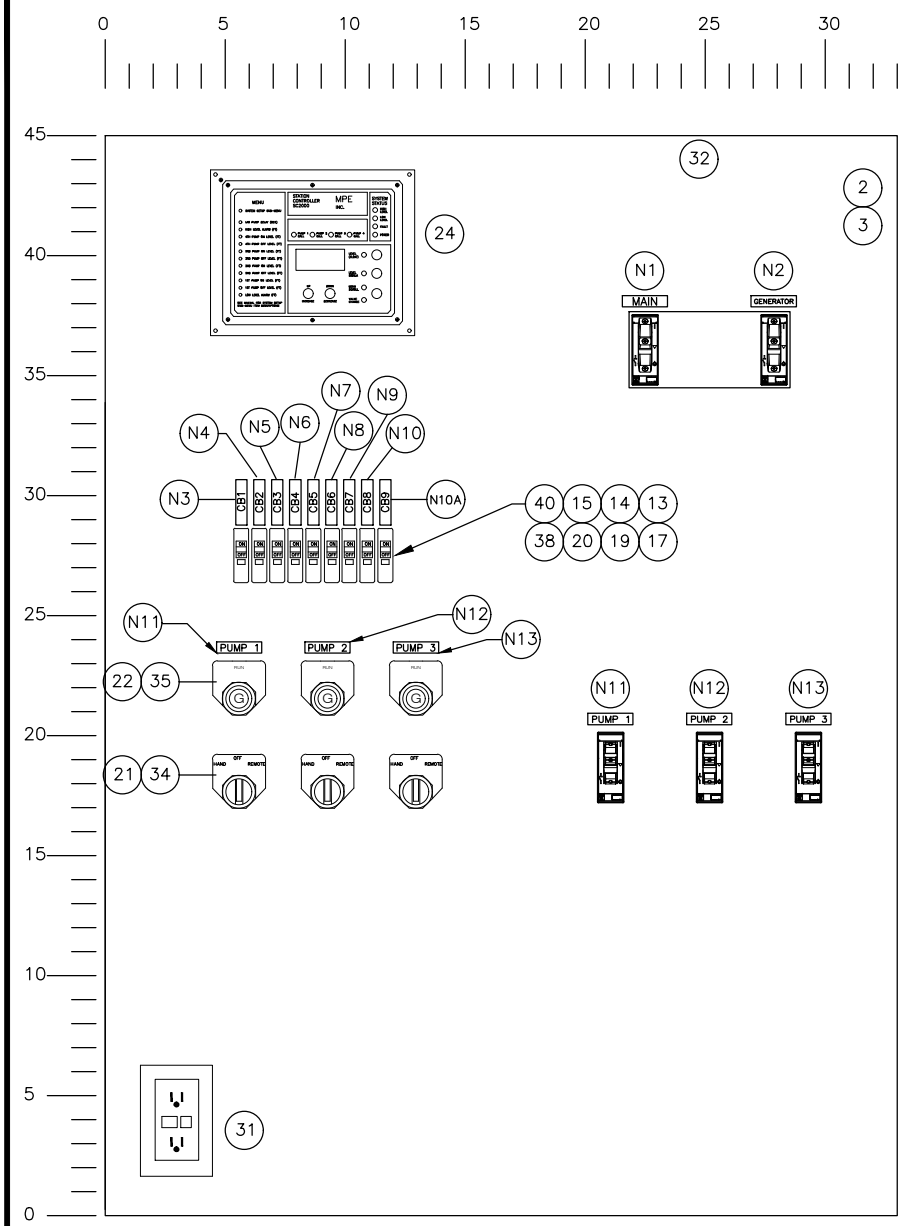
0 5 10 15 20 25 30

45
40
35
30
25
20
15
10
5
0

32
2
3
24

MENU
STATION CONTROLLER SC2000
MPE INC.
SYSTEM STATUS

N1
N2
MAIN
GENERATOR

N4 N5 N6 N7 N8 N9 N10
N3
CB1 CB2 CB3 CB4 CB5 CB6 CB7 CB8 CB9
N10A
ON OFF ON OFF ON OFF ON OFF ON OFF ON OFF ON OFF ON OFF ON OFF
40 15 14 13
38 20 19 17

N11
N12
N13
PUMP 1
PUMP 2
PUMP 3
22 35
RUN
G
RUN
G
RUN
G

N11 N12 N13
PUMP 1 PUMP 2 PUMP 3

21 34
OFF
HAND REMOTE
OFF
HAND REMOTE
OFF
HAND REMOTE

31